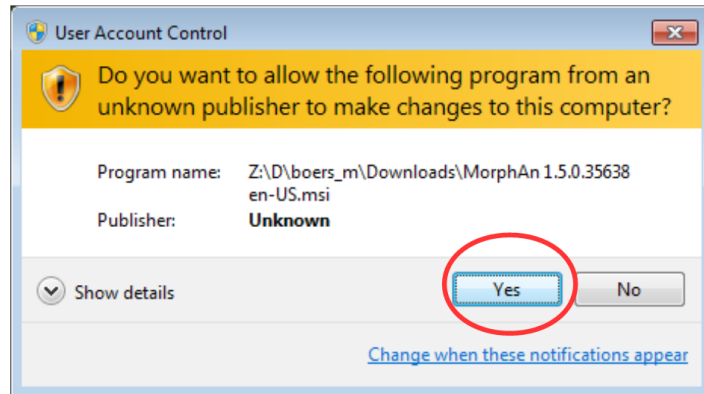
User Account Control

Do you want to allow the following program from an unknown publisher to make changes to this computer?

Program name: Z:\D\boers_m\Downloads\MorphAn 1.5.0.35638 en-US.msi
Publisher: Unknown

Show details

Yes

No

Change when these notifications appear